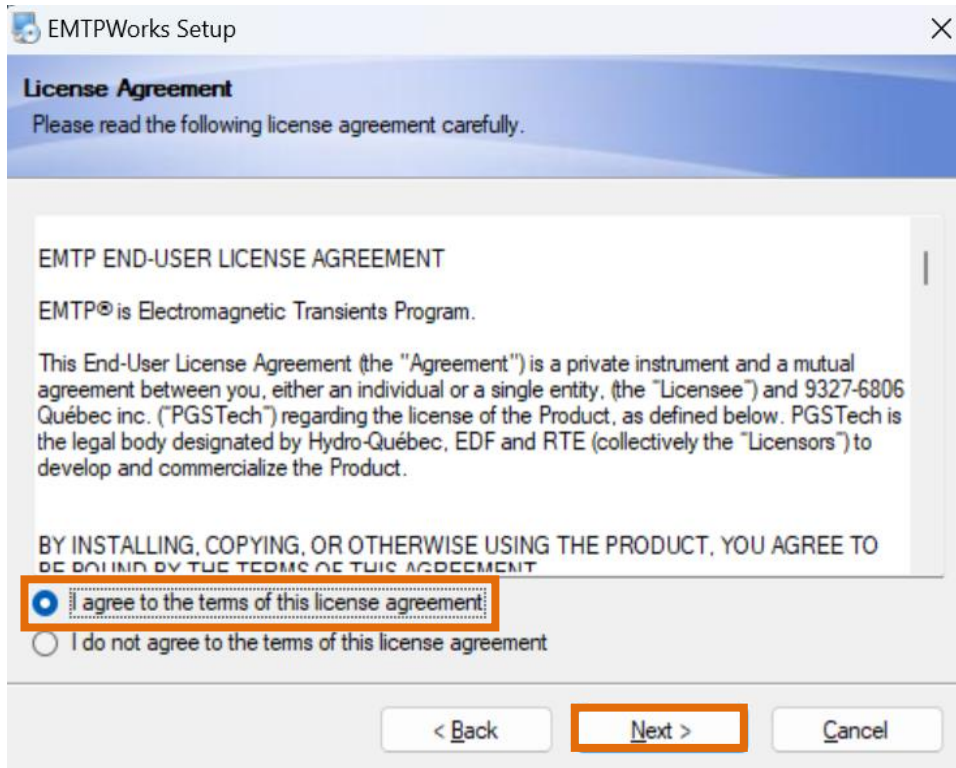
EMTPWorks Setup

License Agreement
Please read the following license agreement carefully.

EMTP END-USER LICENSE AGREEMENT

EMTP® is Electromagnetic Transients Program.

This End-User License Agreement (the "Agreement") is a private instrument and a mutual agreement between you, either an individual or a single entity, (the "Licensee") and 9327-6806 Québec inc. ("PGSTech") regarding the license of the Product, as defined below. PGSTech is the legal body designated by Hydro-Québec, EDF and RTE (collectively the "Licensors") to develop and commercialize the Product.

BY INSTALLING, COPYING, OR OTHERWISE USING THE PRODUCT, YOU AGREE TO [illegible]

I agree to the terms of this license agreement
I do not agree to the terms of this license agreement

< Back
Next >
Cancel